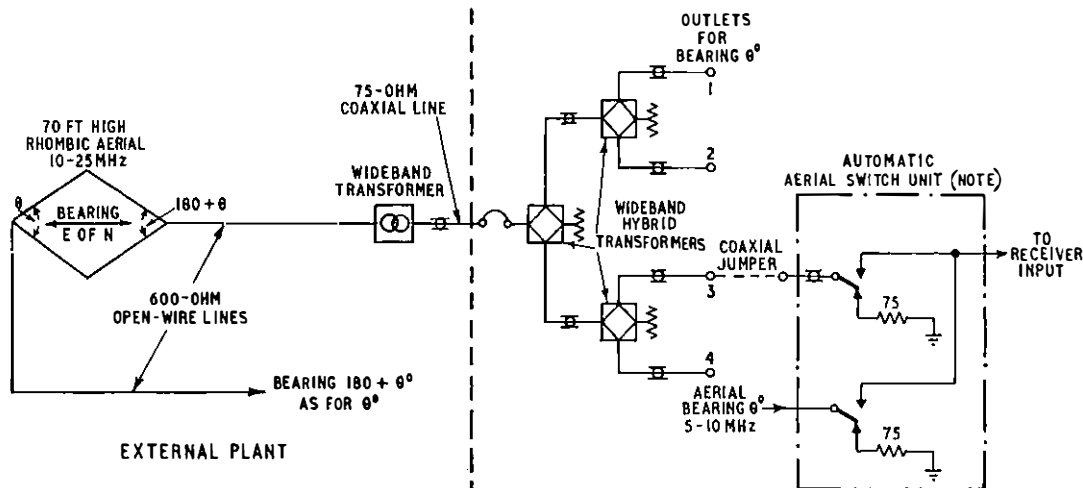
70 FT HIGH
RHOMBIC AERIAL
10-25 MHz

θ

BEARING
E OF N

180 + θ

600-OHM
OPEN-WIRE LINES

BEARING 180 + θ°
AS FOR θ°

EXTERNAL PLANT

75-OHM
COAXIAL LINE

WIDEBAND
TRANSFORMER

OUTLETS
FOR
BEARING θ°

1

2

WIDEBAND
HYBRID
TRANSFORMERS

COAXIAL
JUMPER

3

4

AUTOMATIC
AERIAL SWITCH UNIT (NOTE)

75

TO
RECEIVER
INPUT

AERIAL
BEARING θ°
5-10 MHz

75